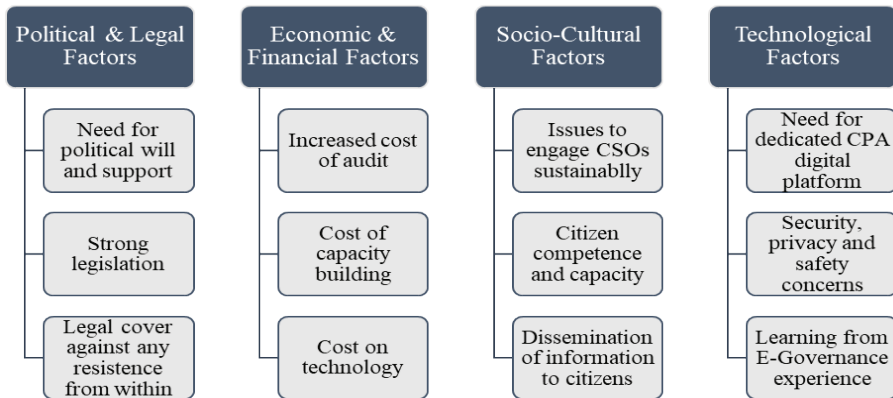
Political & Legal Factors

Need for political will and support

Strong legislation

Legal cover against any resistence from within

Economic & Financial Factors

Increased cost of audit

Cost of capacity building

Cost on technology

Socio-Cultural Factors

Issues to engage CSOs sustainablly

Citizen competence and capacity

Dissemination of information to citizens

Technological Factors

Need for dedicated CPA digital platform

Security, privacy and safety concerns

Learning from E-Governance experience